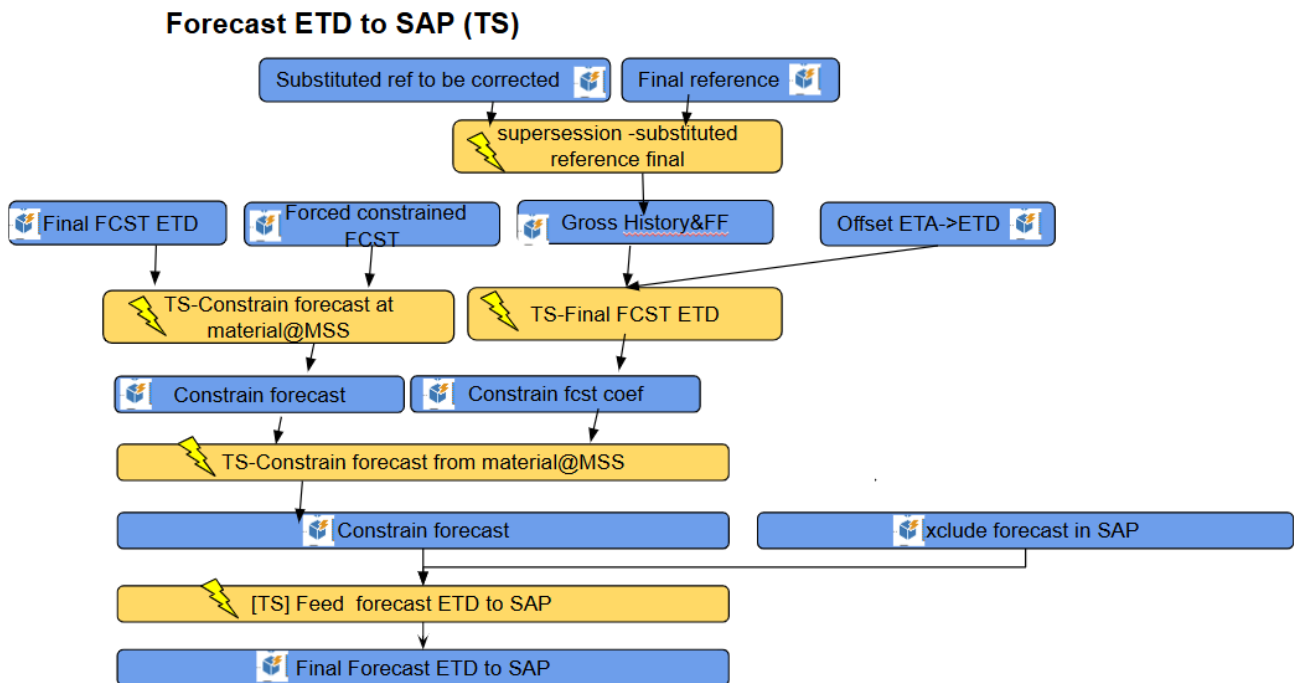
Forecast ETD to SAP (TS)

Substituted ref to be corrected

Final reference

supersession -substituted reference final

Final FCST ETD

Forced constrained FCST

Gross History&FF

Offset ETA->ETD

TS-Constrain forecast at material@MSS

TS-Final FCST ETD

Constrain forecast

Constrain fcst coef

TS-Constrain forecast from material@MSS

Constrain forecast

xclude forecast in SAP

[TS] Feed forecast ETD to SAP

Final Forecast ETD to SAP